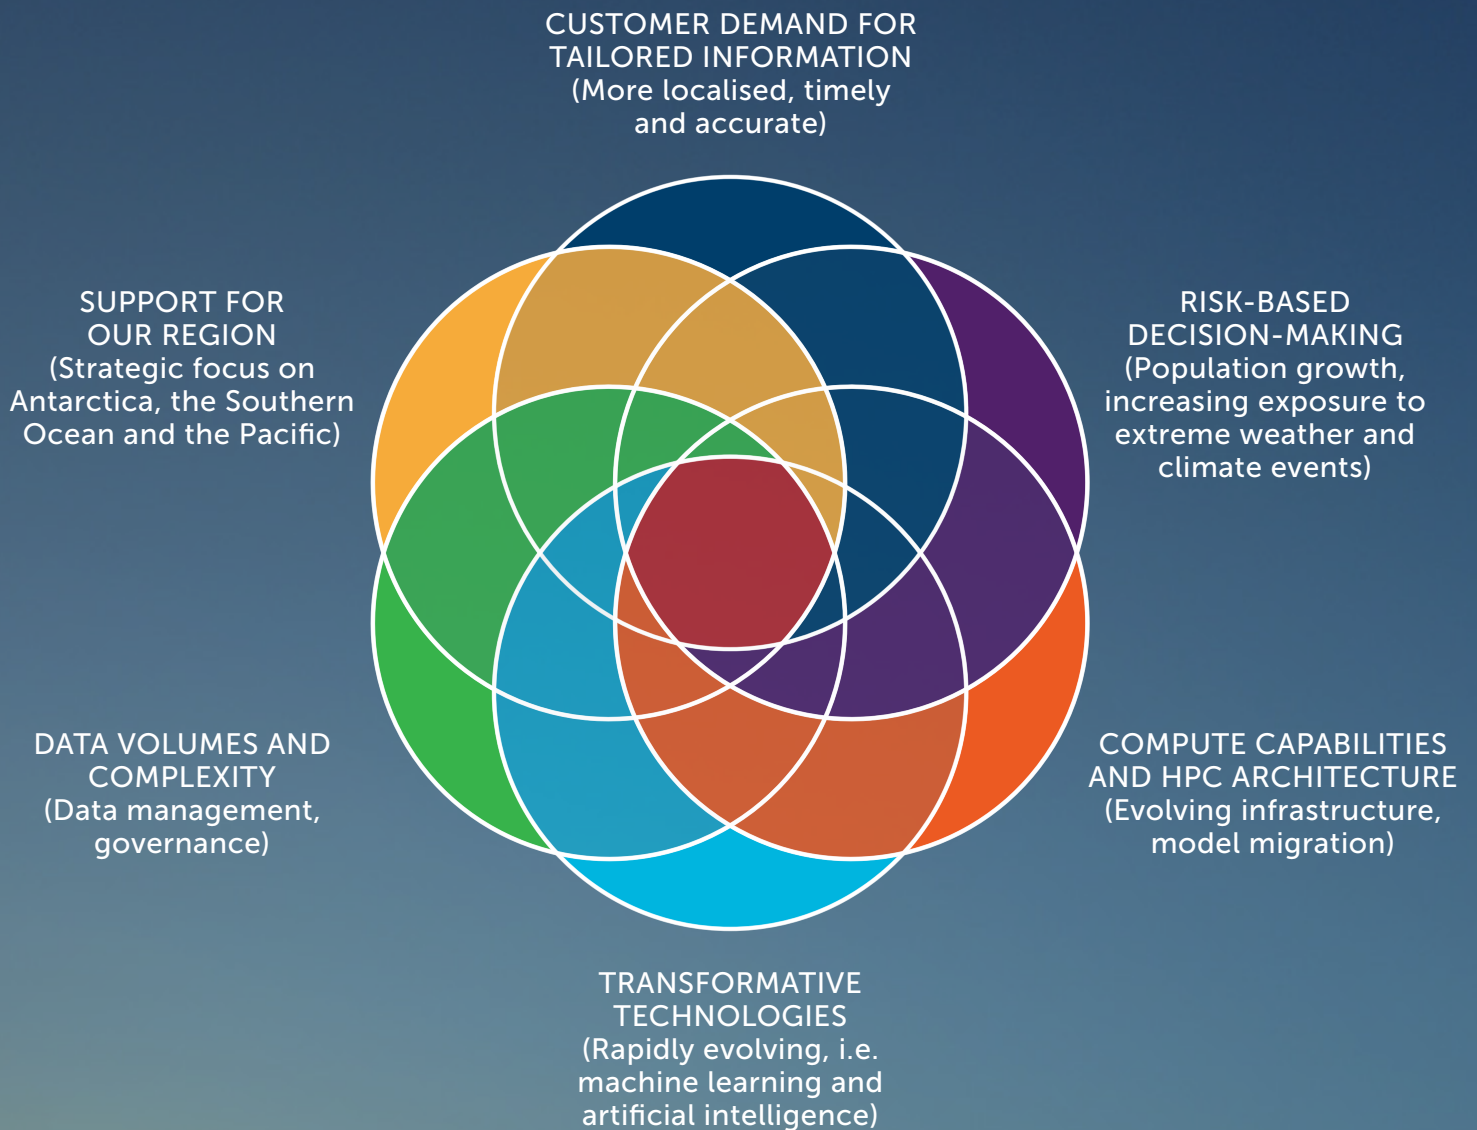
CUSTOMER DEMAND FOR TAILORED INFORMATION
(More localised, timely and accurate)

SUPPORT FOR OUR REGION
(Strategic focus on Antarctica, the Southern Ocean and the Pacific)

RISK-BASED DECISION-MAKING
(Population growth, increasing exposure to extreme weather and climate events)

DATA VOLUMES AND COMPLEXITY
(Data management, governance)

COMPUTE CAPABILITIES AND HPC ARCHITECTURE
(Evolving infrastructure, model migration)

TRANSFORMATIVE TECHNOLOGIES
(Rapidly evolving, i.e. machine learning and artificial intelligence)